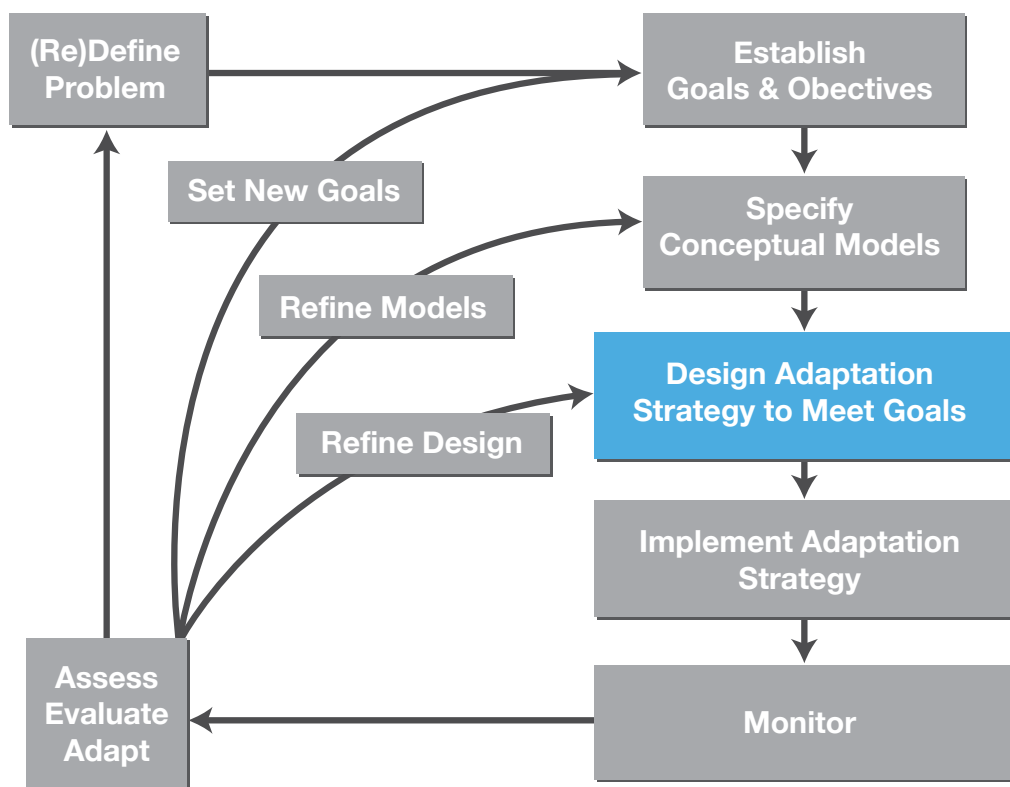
(Re)Define Problem

Establish Goals & Obectives

Set New Goals

Specify Conceptual Models

Refine Models

Design Adaptation Strategy to Meet Goals

Refine Design

Implement Adaptation Strategy

Assess Evaluate Adapt

Monitor